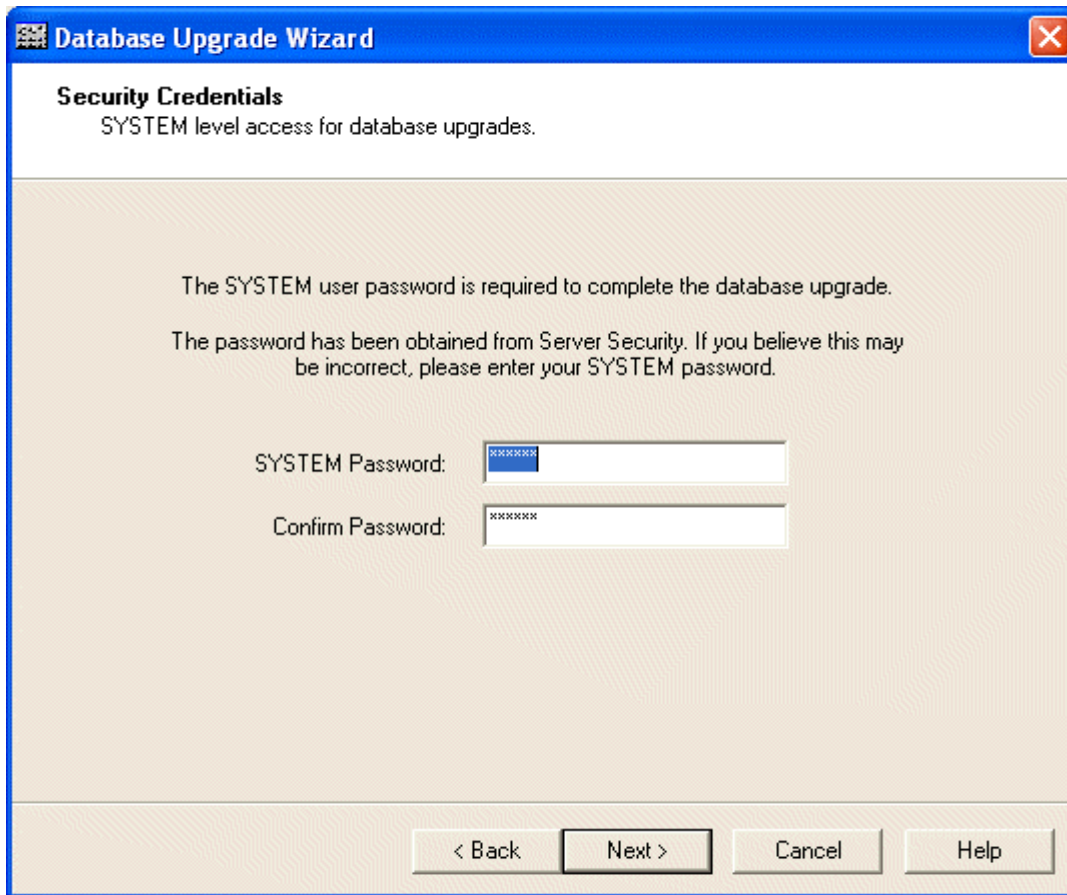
Database Upgrade Wizard

Security Credentials
SYSTEM level access for database upgrades.

The SYSTEM user password is required to complete the database upgrade.

The password has been obtained from Server Security. If you believe this may be incorrect, please enter your SYSTEM password.

SYSTEM Password: ******

Confirm Password: ******

< Back
Next >
Cancel
Help